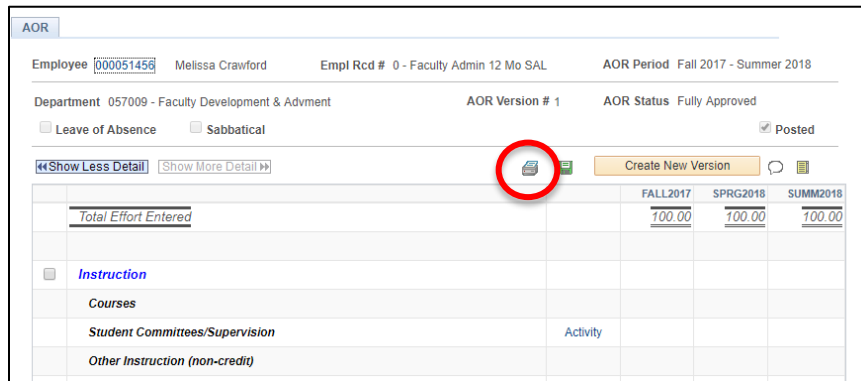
AOR

Employee 000051456 Melissa Crawford Empl Rcd # 0 - Faculty Admin 12 Mo SAL AOR Period Fall 2017 - Summer 2018

Department 057009 - Faculty Development & Advment AOR Version # 1 AOR Status Fully Approved

Leave of Absence Sabbatical Posted

Show Less Detail Show More Detail Create New Version

| | | | FALL2017 | SPRG2018 | SUMM2018 |
|---|---|---|---|---|---|
| | Total Effort Entered | | 100.00 | 100.00 | 100.00 |
| | | | | | |
| | Instruction | | | | |
| | Courses | | | | |
| | Student Committees/Supervision | Activity | | | |
| | Other Instruction (non-credit) | | | | |